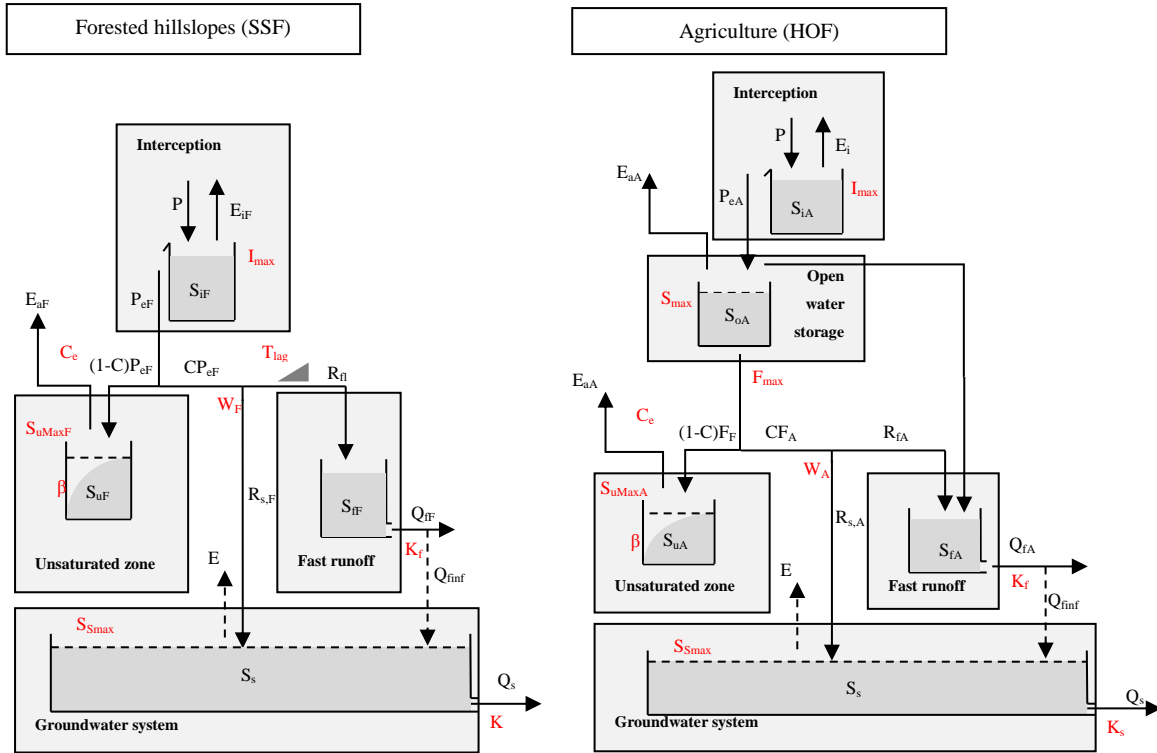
Forested hillslopes (SSF)

Interception

P

$E_{iF}$

$I_{max}$

$S_{iF}$

$P_{eF}$

$E_{aF}$

$C_e$

$(1\text{-}C)P_{eF}$

$CP_{eF}$

$T_{lag}$

$R_{fl}$

$W_F$

$S_{uMaxF}$

β

$S_{uF}$

$R_{s,F}$

$S_{fF}$

$Q_{fF}$

$K_f$

$Q_{finf}$

Unsaturated zone

E

Fast runoff

$S_{Smax}$

$S_s$

$Q_s$

Groundwater system

K

Agriculture (HOF)

Interception

P

$E_i$

$I_{max}$

$S_{iA}$

$E_{aA}$

$P_{eA}$

$S_{max}$

$S_{oA}$

Open water storage

$F_{max}$

$E_{aA}$

$C_e$

$(1\text{-}C)F_F$

$CF_A$

$R_{fA}$

$W_A$

$S_{uMaxA}$

β

$S_{uA}$

$R_{s,A}$

$S_{fA}$

$Q_{fA}$

$K_f$

Unsaturated zone

E

Fast runoff

$Q_{finf}$

$S_{Smax}$

$S_s$

$Q_s$

Groundwater system

$K_s$